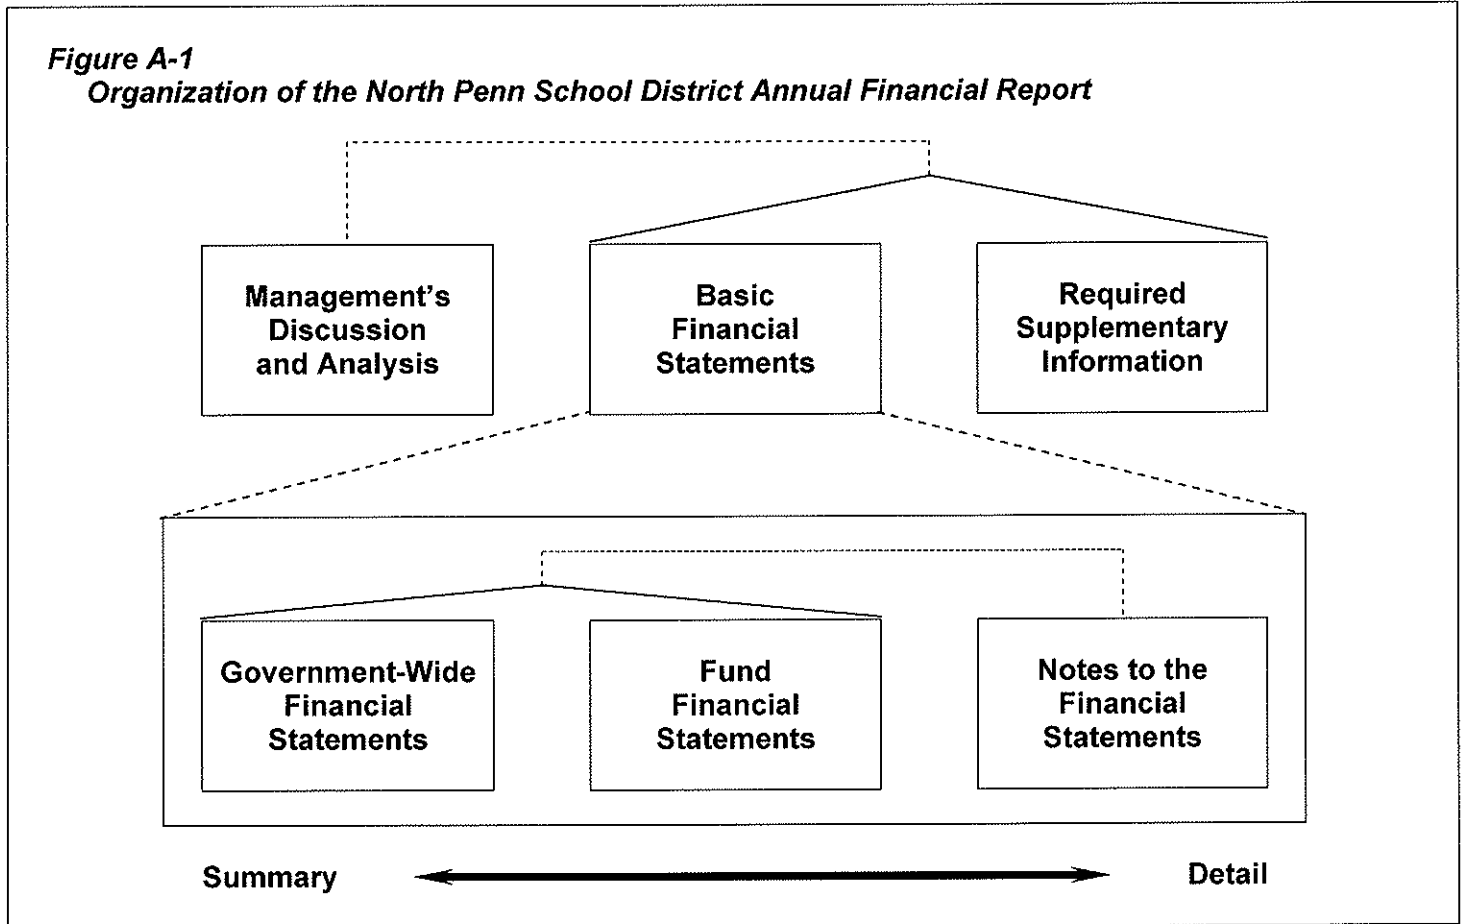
Figure A-1
Organization of the North Penn School District Annual Financial Report

Management's Discussion and Analysis

Basic Financial Statements

Required Supplementary Information

Government-Wide Financial Statements

Fund Financial Statements

Notes to the Financial Statements

Summary

Detail